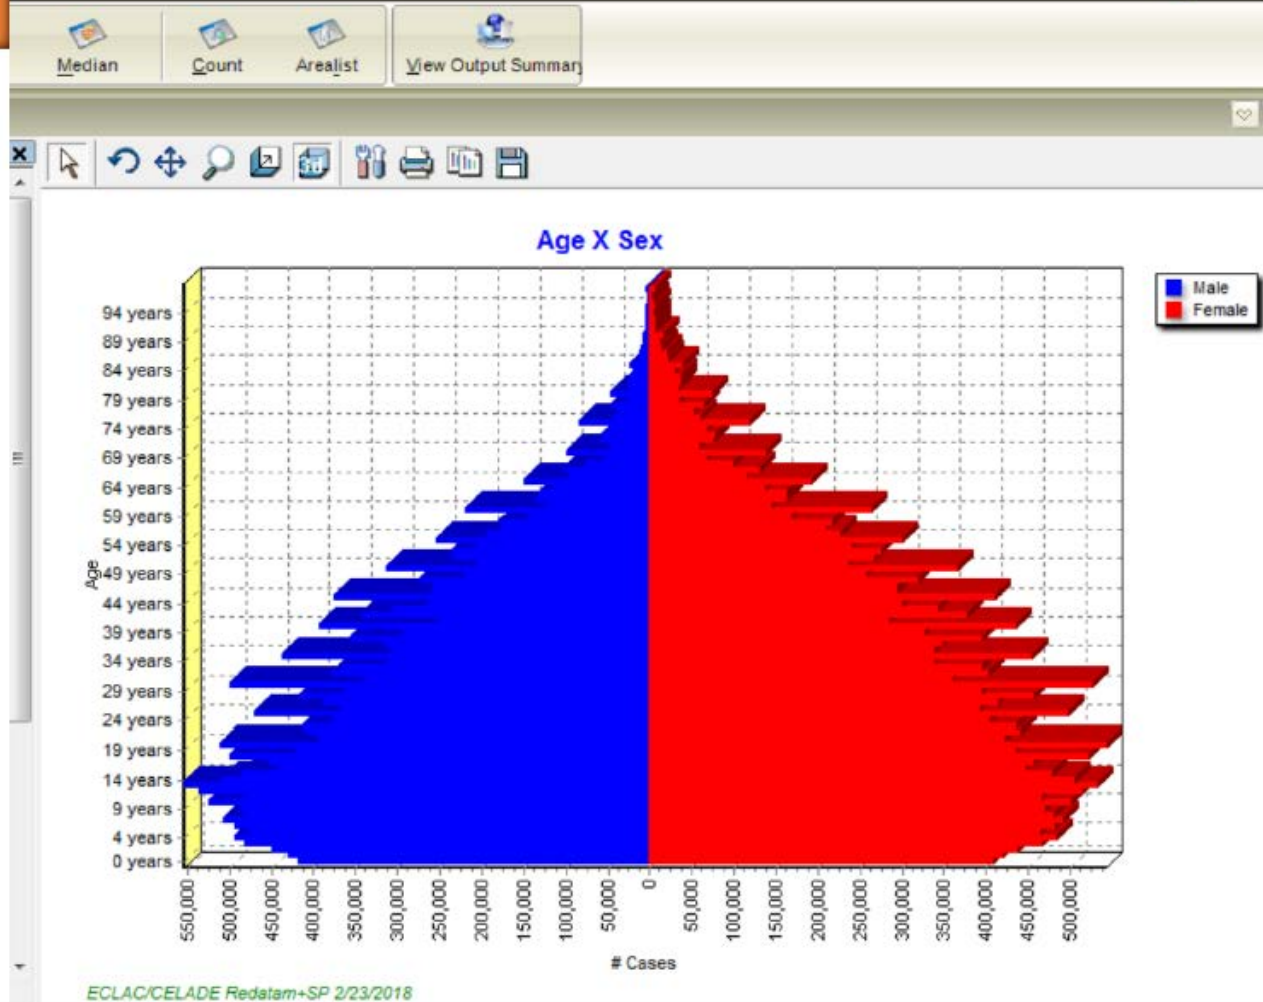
Median Count Arealist View Output Summary

Age X Sex

Male
Female

94 years
89 years
84 years
79 years
74 years
69 years
64 years
59 years
54 years
49 years
44 years
39 years
34 years
29 years
24 years
19 years
14 years
9 years
4 years
0 years

Age

550,000
500,000
450,000
400,000
350,000
300,000
250,000
200,000
150,000
100,000
50,000
0
50,000
100,000
150,000
200,000
250,000
300,000
350,000
400,000
450,000
500,000

# Cases

ECLAC/CELADE Redatam+SP 2/23/2018